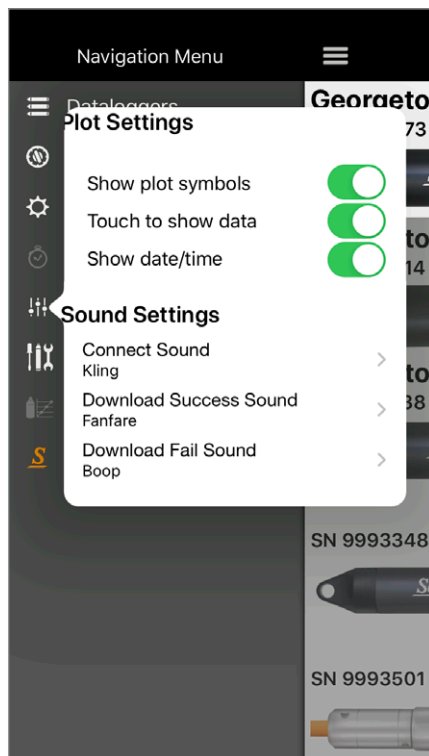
Navigation Menu

Dataloggers

Georgeto
73

Plot Settings

Show plot symbols

Touch to show data

Show date/time

Sound Settings

Connect Sound
Kling

Download Success Sound
Fanfare

Download Fail Sound
Boop

to
14

to
38

SN 9993348

SN 9993501